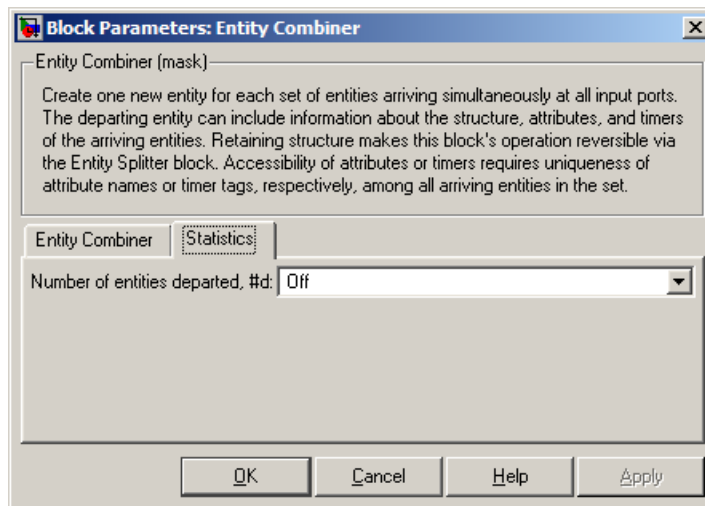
Block Parameters: Entity Combiner

Entity Combiner (mask)

Create one new entity for each set of entities arriving simultaneously at all input ports. The departing entity can include information about the structure, attributes, and timers of the arriving entities. Retaining structure makes this block's operation reversible via the Entity Splitter block. Accessibility of attributes or timers requires uniqueness of attribute names or timer tags, respectively, among all arriving entities in the set.

Entity Combiner | Statistics

Number of entities departed, #d: Off

OK | Cancel | Help | Apply